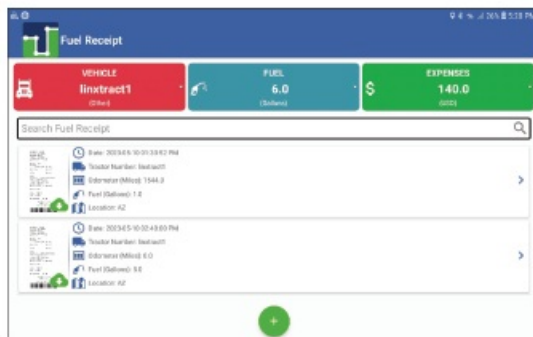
Fuel Receipt

VEHICLE
linxtract1
(Other)

FUEL
6.0
(Gallons)

EXPENSES
140.0
(USD)

Search Fuel Receipt

Date: 2023-05-10 01:33:02 PM
Tractor Number: linxtract1
Odometer (Miles): 1544.3
Fuel (Gallons): 1.0
Location: AZ

Date: 2023-05-10 02:40:00 PM
Tractor Number: linxtract1
Odometer (Miles): 0.0
Fuel (Gallons): 5.0
Location: AZ